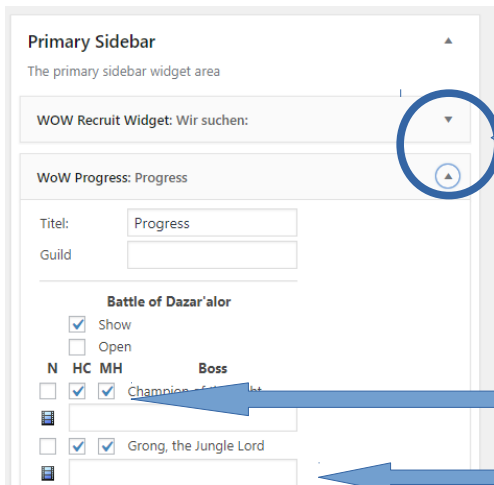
Primary Sidebar

The primary sidebar widget area

WOW Recruit Widget: Wir suchen:

WoW Progress: Progress

Titel: Progress

Guild

Battle of Dazar'alor

Show

Open

N HC MH Boss

Champion of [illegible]

Grong, the Jungle Lord